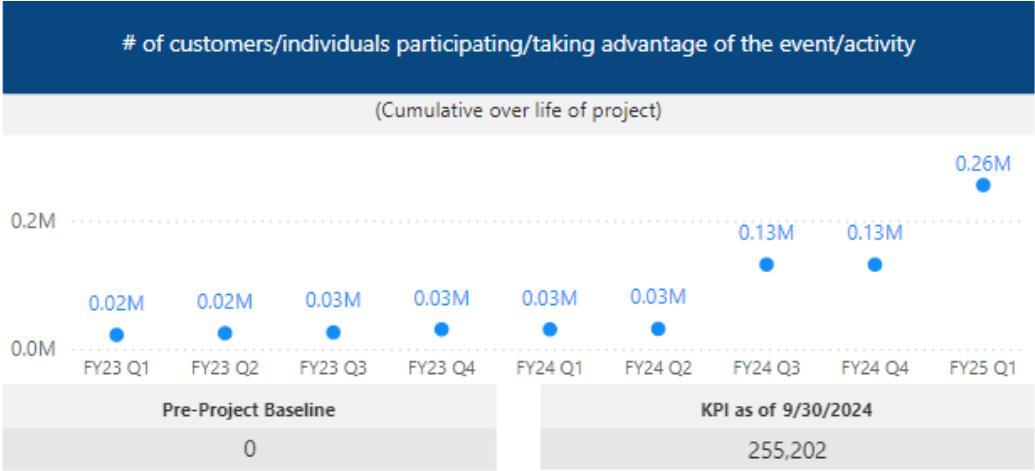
# of customers/individuals participating/taking advantage of the event/activity

(Cumulative over life of project)

0.2M
0.0M

0.02M 0.02M 0.03M 0.03M 0.03M 0.03M 0.13M 0.13M 0.26M

FY23 Q1 FY23 Q2 FY23 Q3 FY23 Q4 FY24 Q1 FY24 Q2 FY24 Q3 FY24 Q4 FY25 Q1

| Pre-Project Baseline | KPI as of 9/30/2024 |
|---|---|
| 0 | 255,202 |